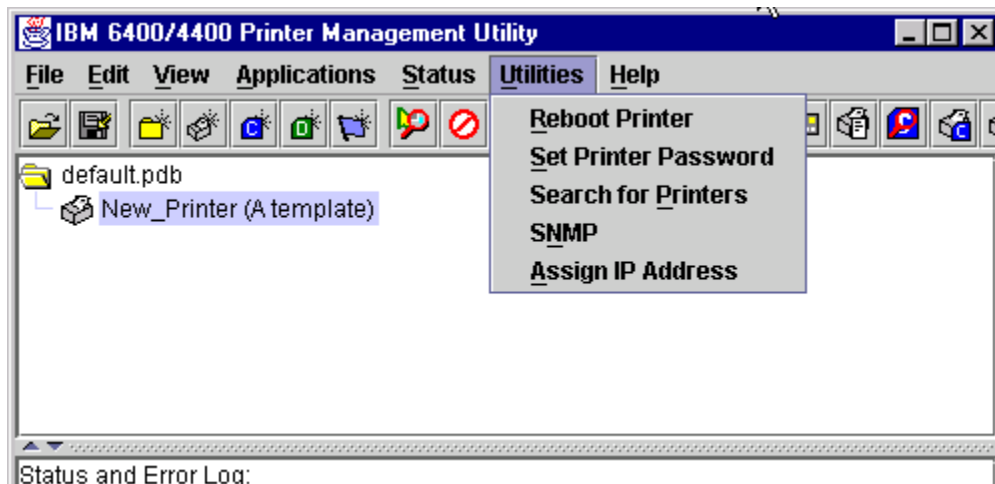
IBM 6400/4400 Printer Management Utility

File Edit View Applications Status Utilities Help

Reboot Printer
Set Printer Password
Search for Printers
SNMP
Assign IP Address

default.pdb
New_Printer (A template)

Status and Error Log: